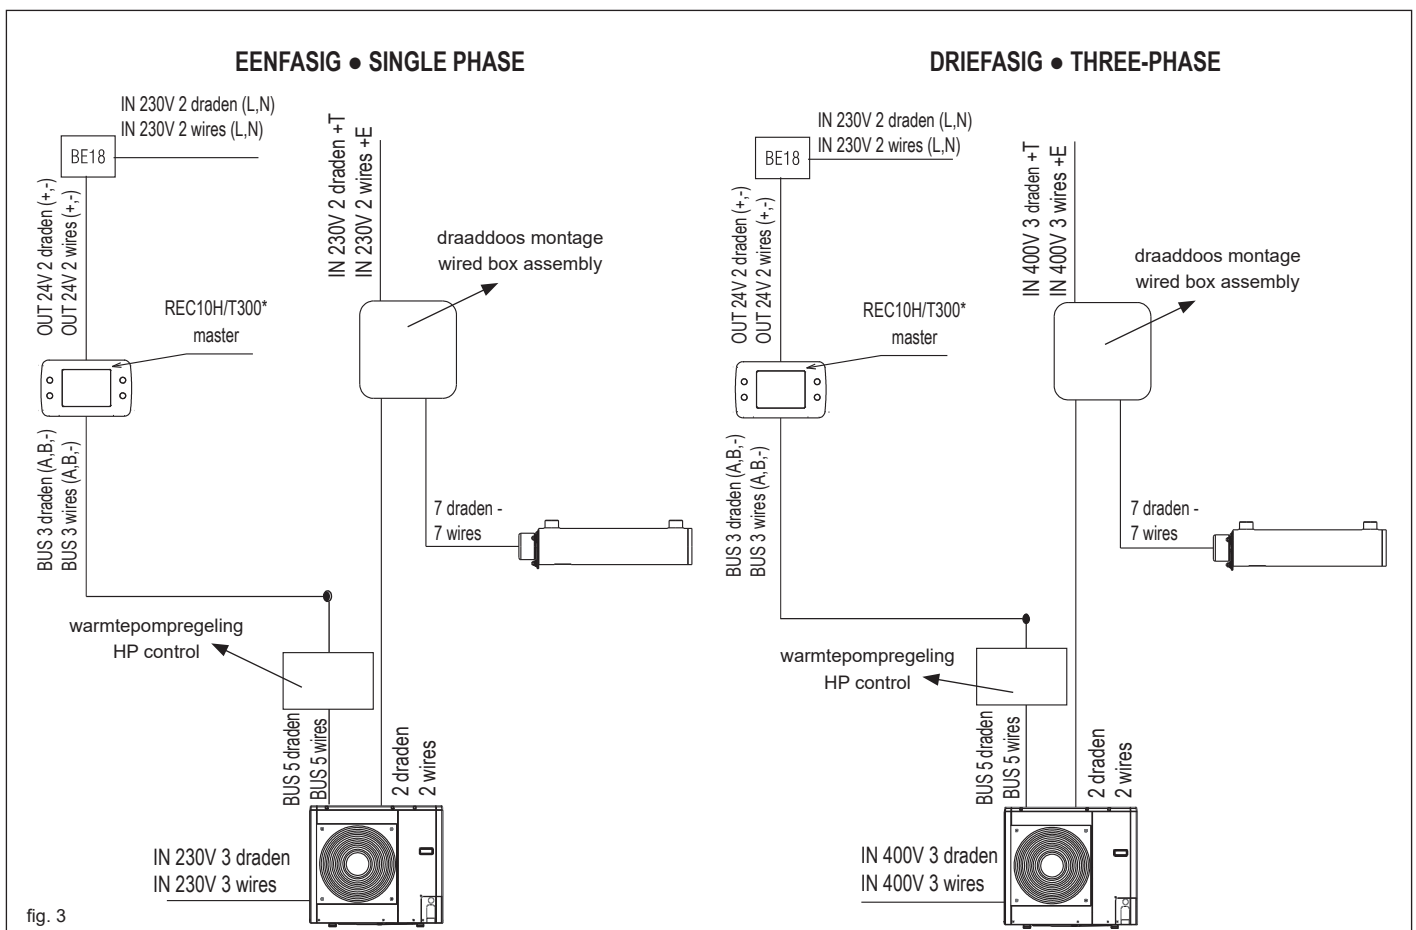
EENFASIG ● SINGLE PHASE

IN 230V 2 draden (L,N)
IN 230V 2 wires (L,N)

BE18

OUT 24V 2 draden (+,-)
OUT 24V 2 wires (+,-)

IN 230V 2 draden +T
IN 230V 2 wires +E

draaddoos montage
wired box assembly

REC10H/T300*
master

BUS 3 draden (A,B,-)
BUS 3 wires (A,B,-)

7 draden -
7 wires

warmtepompregeling
HP control

BUS 5 draden
BUS 5 wires

2 draden
2 wires

IN 230V 3 draden
IN 230V 3 wires

DRIEFASIG ● THREE-PHASE

IN 230V 2 draden (L,N)
IN 230V 2 wires (L,N)

BE18

OUT 24V 2 draden (+,-)
OUT 24V 2 wires (+,-)

IN 400V 3 draden +T
IN 400V 3 wires +E

draaddoos montage
wired box assembly

REC10H/T300*
master

BUS 3 draden (A,B,-)
BUS 3 wires (A,B,-)

7 draden -
7 wires

warmtepompregeling
HP control

BUS 5 draden
BUS 5 wires

2 draden
2 wires

IN 400V 3 draden
IN 400V 3 wires

fig. 3